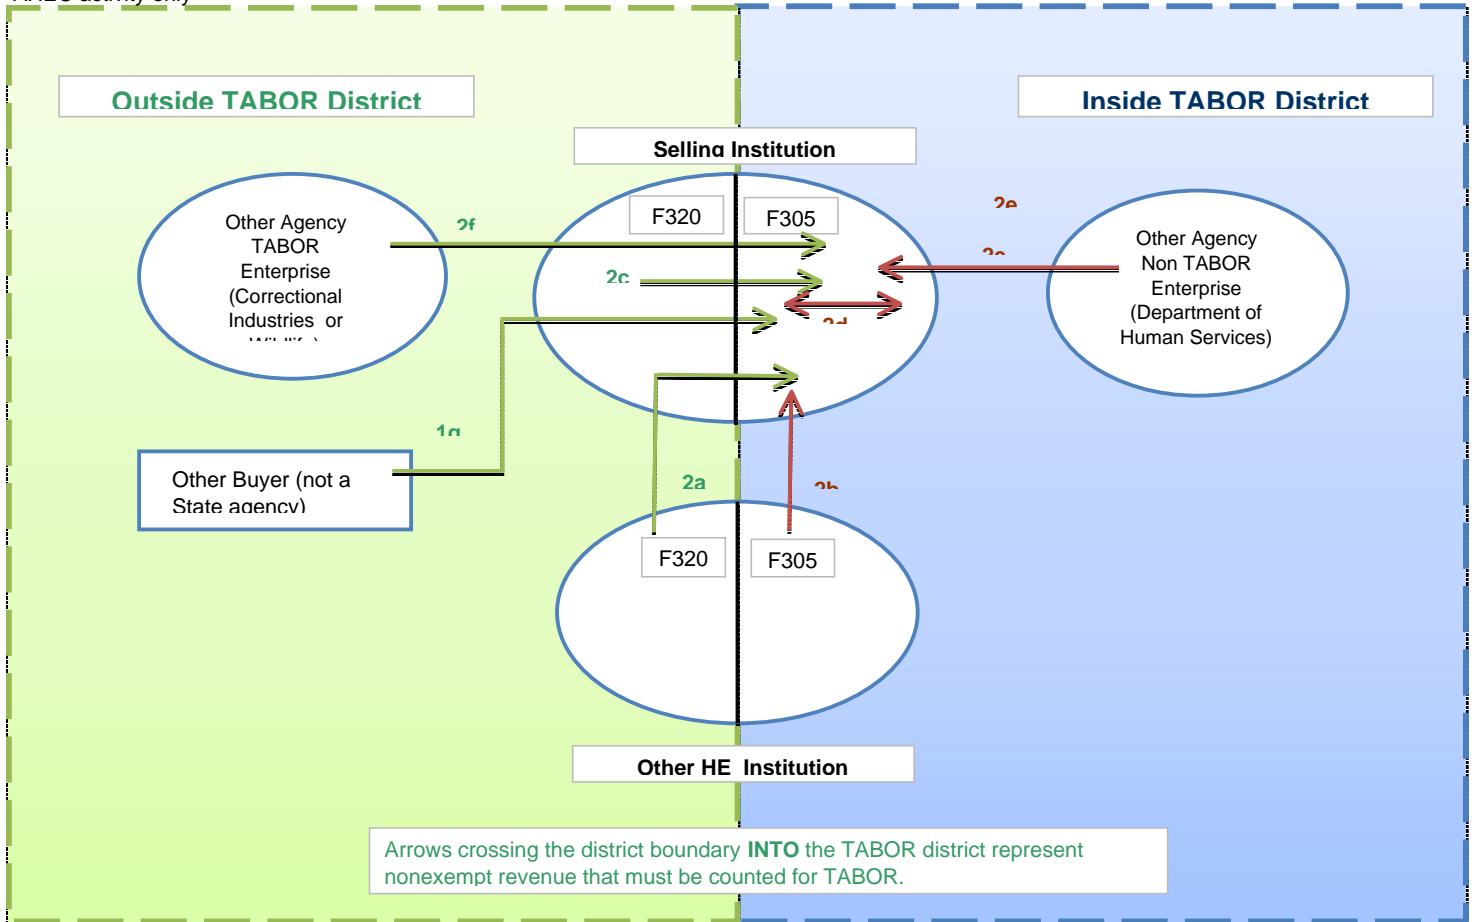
Outside TABOR District

Inside TABOR District

Selling Institution

Other Agency TABOR Enterprise (Correctional Industries or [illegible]

2f

F320

F305

2e

2c

2e

Other Agency Non TABOR Enterprise (Department of Human Services)

2d

1g

Other Buyer (not a State agency)

2a

2b

F320

F305

Other HE Institution

Arrows crossing the district boundary **INTO** the TABOR district represent nonexempt revenue that must be counted for TABOR.